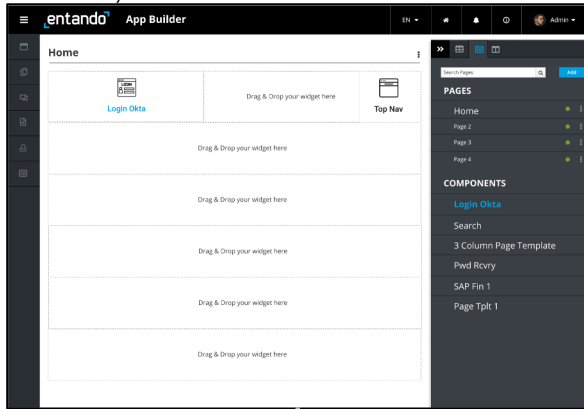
entando App Builder

EN

Admin

Home

Login Okta

Drag & Drop your widget here

Top Nav

Drag & Drop your widget here

Drag & Drop your widget here

Drag & Drop your widget here

Drag & Drop your widget here

Drag & Drop your widget here

Search Pages

Add

PAGES

Home

Page 2

Page 3

Page 4

COMPONENTS

Login Okta

Search

3 Column Page Template

Pwd Rcvry

SAP Fin 1

Page Tplt 1